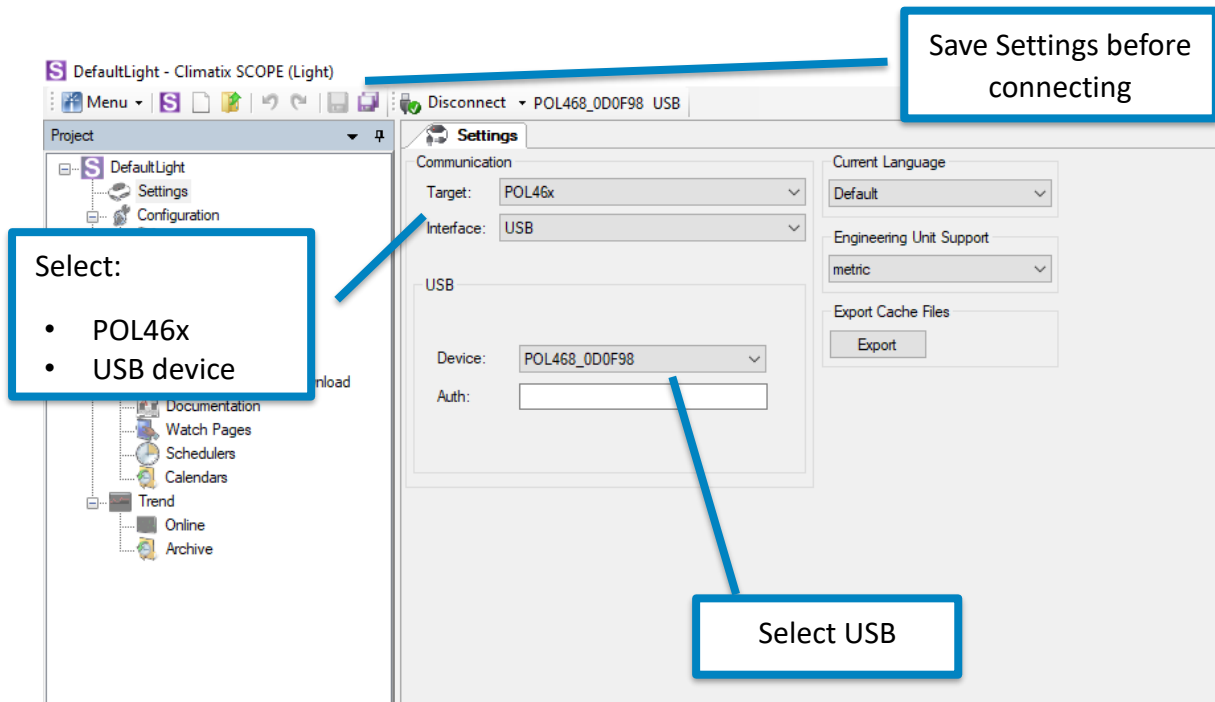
DefaultLight - Climatix SCOPE (Light)

Save Settings before connecting

Menu

Disconnect POL468_0D0F98 USB

Project

DefaultLight
Settings
Configuration

Select:

- POL46x
- USB device

nload
Documentation
Watch Pages
Schedulers
Calendars
Trend
Online
Archive

Settings

Communication
Target: POL46x
Interface: USB

USB
Device: POL468_0D0F98
Auth:

Current Language
Default

Engineering Unit Support
metric

Export Cache Files
Export

Select USB